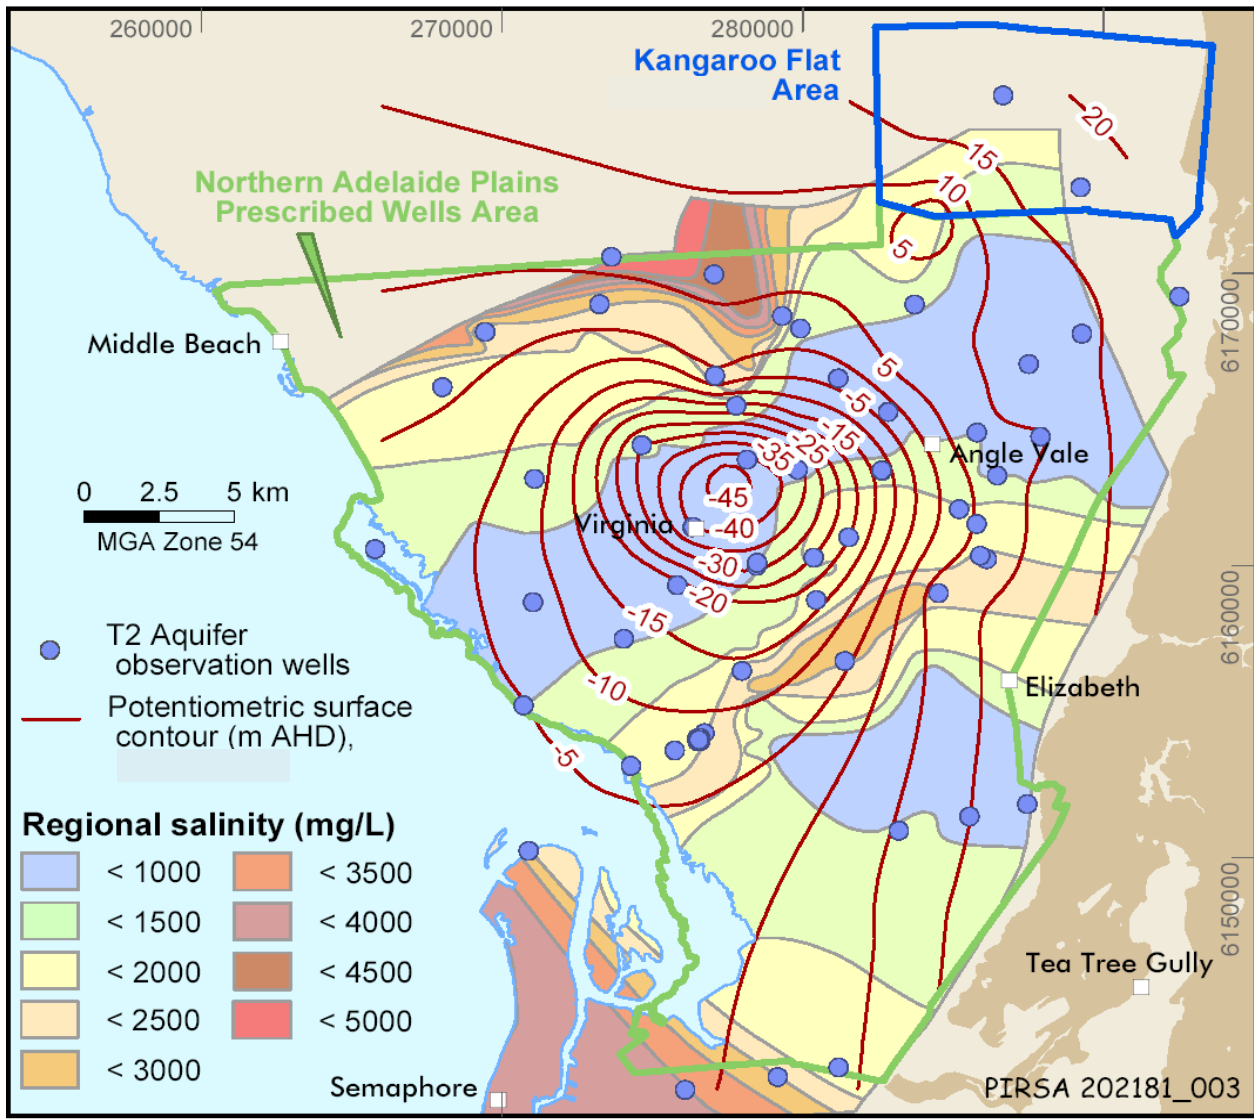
260000
270000
280000

Kangaroo Flat Area

Northern Adelaide Plains Prescribed Wells Area

-20
15
10
5
Middle Beach
5
-5
-15
-25
-35
Angle Vale
-45
-40
Virginia
-30
-20
-15
-10
-5
Elizabeth
Tea Tree Gully
Semaphore

6170000
6160000
6150000

0 2.5 5 km
MGA Zone 54

T2 Aquifer observation wells
Potentiometric surface contour (m AHD),

Regional salinity (mg/L)
| | < 1000 | | < 3500 |
|---|---|---|---|
| | < 1500 | | < 4000 |
| | < 2000 | | < 4500 |
| | < 2500 | | < 5000 |
| | < 3000 | | |

PIRSA 202181_003